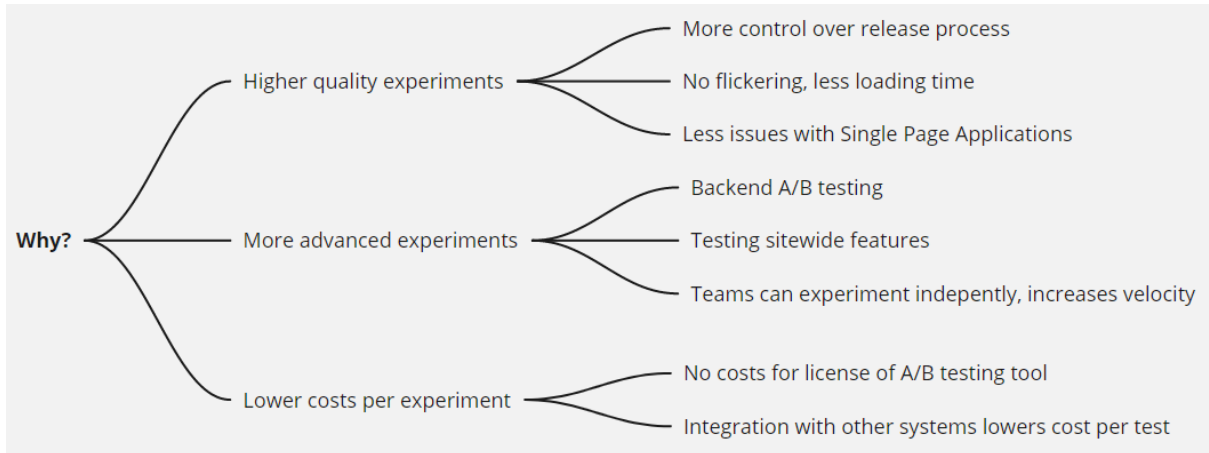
Why?

Higher quality experiments

More control over release process

No flickering, less loading time

Less issues with Single Page Applications

More advanced experiments

Backend A/B testing

Testing sitewide features

Teams can experiment indepently, increases velocity

Lower costs per experiment

No costs for license of A/B testing tool

Integration with other systems lowers cost per test